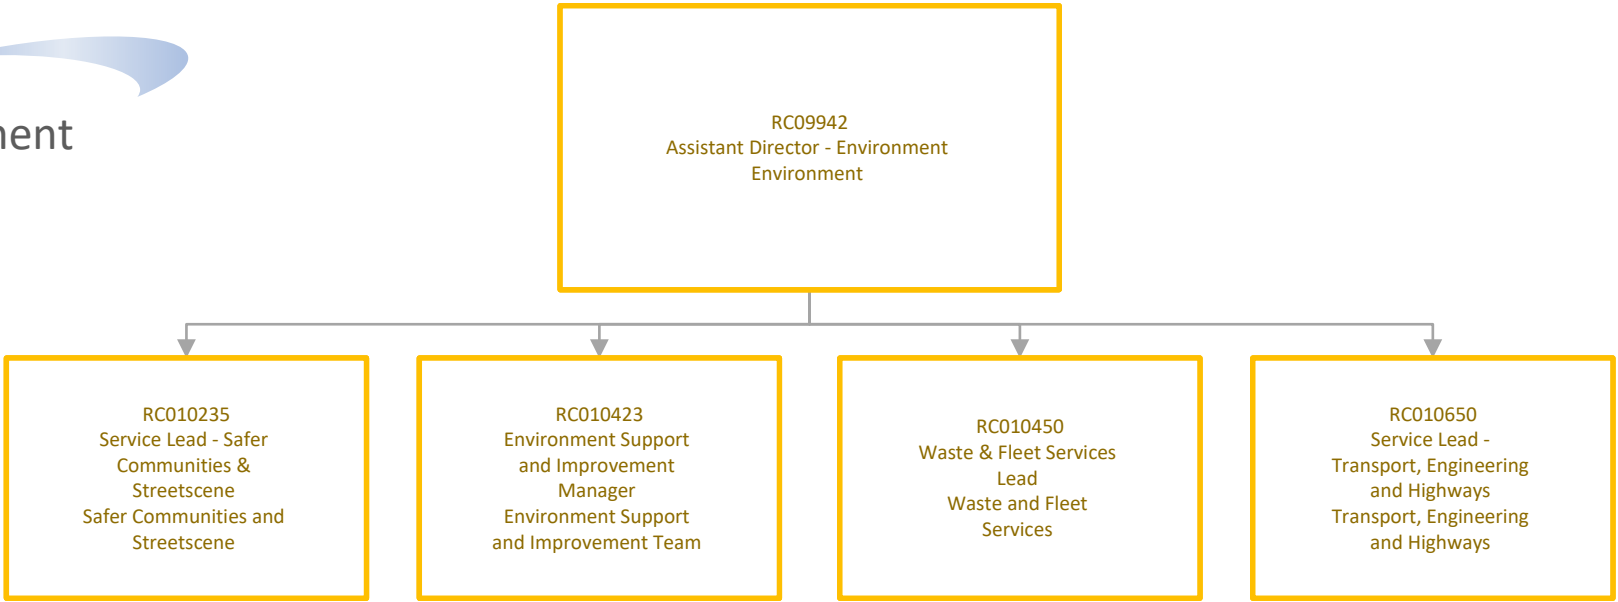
nent

RC09942
Assistant Director - Environment
Environment

RC010235
Service Lead - Safer Communities & Streetscene
Safer Communities and Streetscene

RC010423
Environment Support and Improvement Manager
Environment Support and Improvement Team

RC010450
Waste & Fleet Services Lead
Waste and Fleet Services

RC010650
Service Lead - Transport, Engineering and Highways
Transport, Engineering and Highways